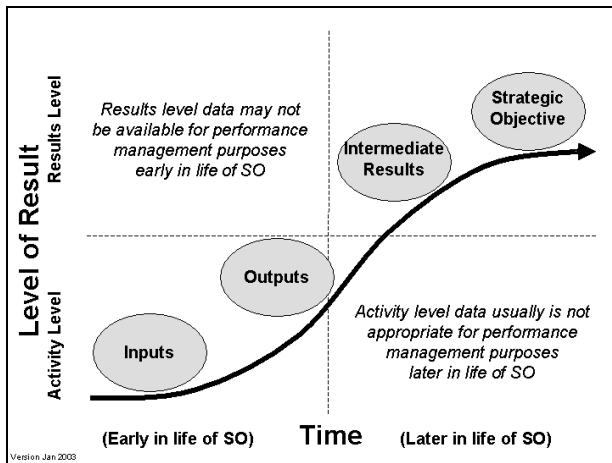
Level of Result

Results Level

Activity Level

Results level data may not be available for performance management purposes early in life of SO

Strategic Objective

Intermediate Results

Outputs

Inputs

Activity level data usually is not appropriate for performance management purposes later in life of SO

(Early in life of SO) Time (Later in life of SO)

Version Jan 2003